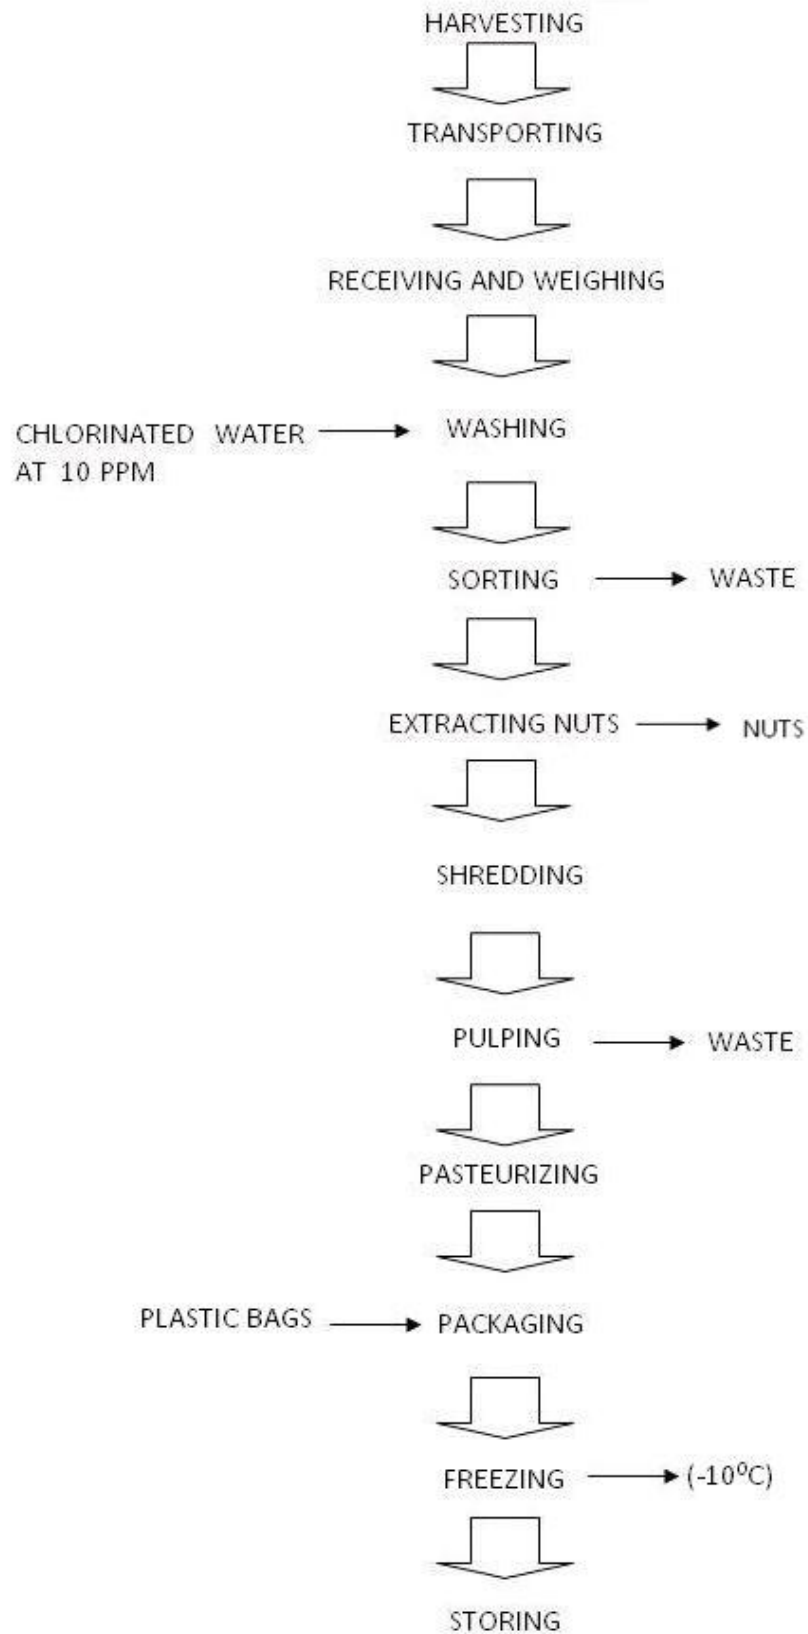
HARVESTING

TRANSPORTING

RECEIVING AND WEIGHING

CHLORINATED WATER AT 10 PPM → WASHING

SORTING → WASTE

EXTRACTING NUTS → NUTS

SHREDDING

PULPING → WASTE

PASTEURIZING

PLASTIC BAGS → PACKAGING

FREEZING → ($-10^oC$)

STORING